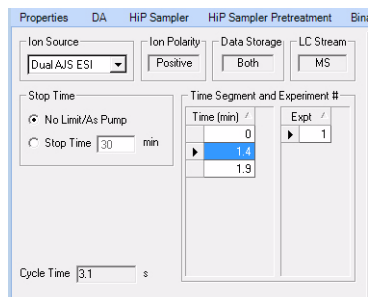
Properties DA HiP Sampler HiP Sampler Pretreatment Bina

Ion Source
Dual AJS ESI

Ion Polarity
Positive

Data Storage
Both

LC Stream
MS

Stop Time
No Limit/As Pump
Stop Time 30 min

Time Segment and Experiment #

| Time (min) |
|---|
| 0 |
| 1.4 |
| 1.9 |

| Expt |
|---|
| 1 |

Cycle Time 3.1 s